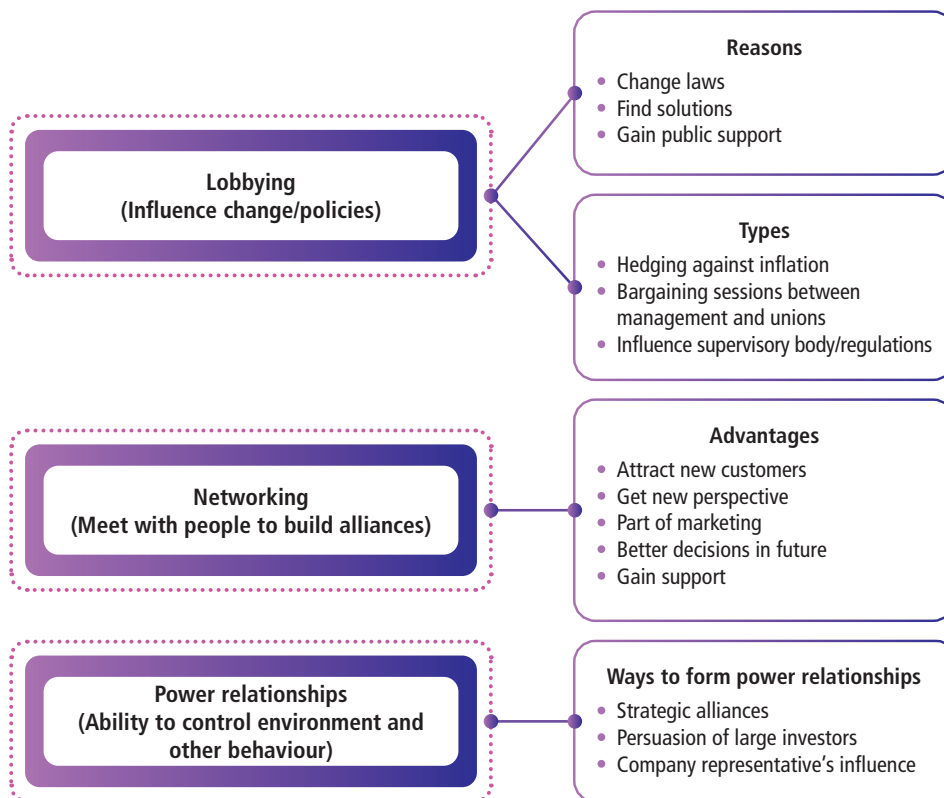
Lobbying
(Influence change/policies)

Reasons
- Change laws
- Find solutions
- Gain public support

Types
- Hedging against inflation
- Bargaining sessions between management and unions
- Influence supervisory body/regulations

Networking
(Meet with people to build alliances)

Advantages
- Attract new customers
- Get new perspective
- Part of marketing
- Better decisions in future
- Gain support

Power relationships
(Ability to control environment and other behaviour)

Ways to form power relationships
- Strategic alliances
- Persuasion of large investors
- Company representative's influence